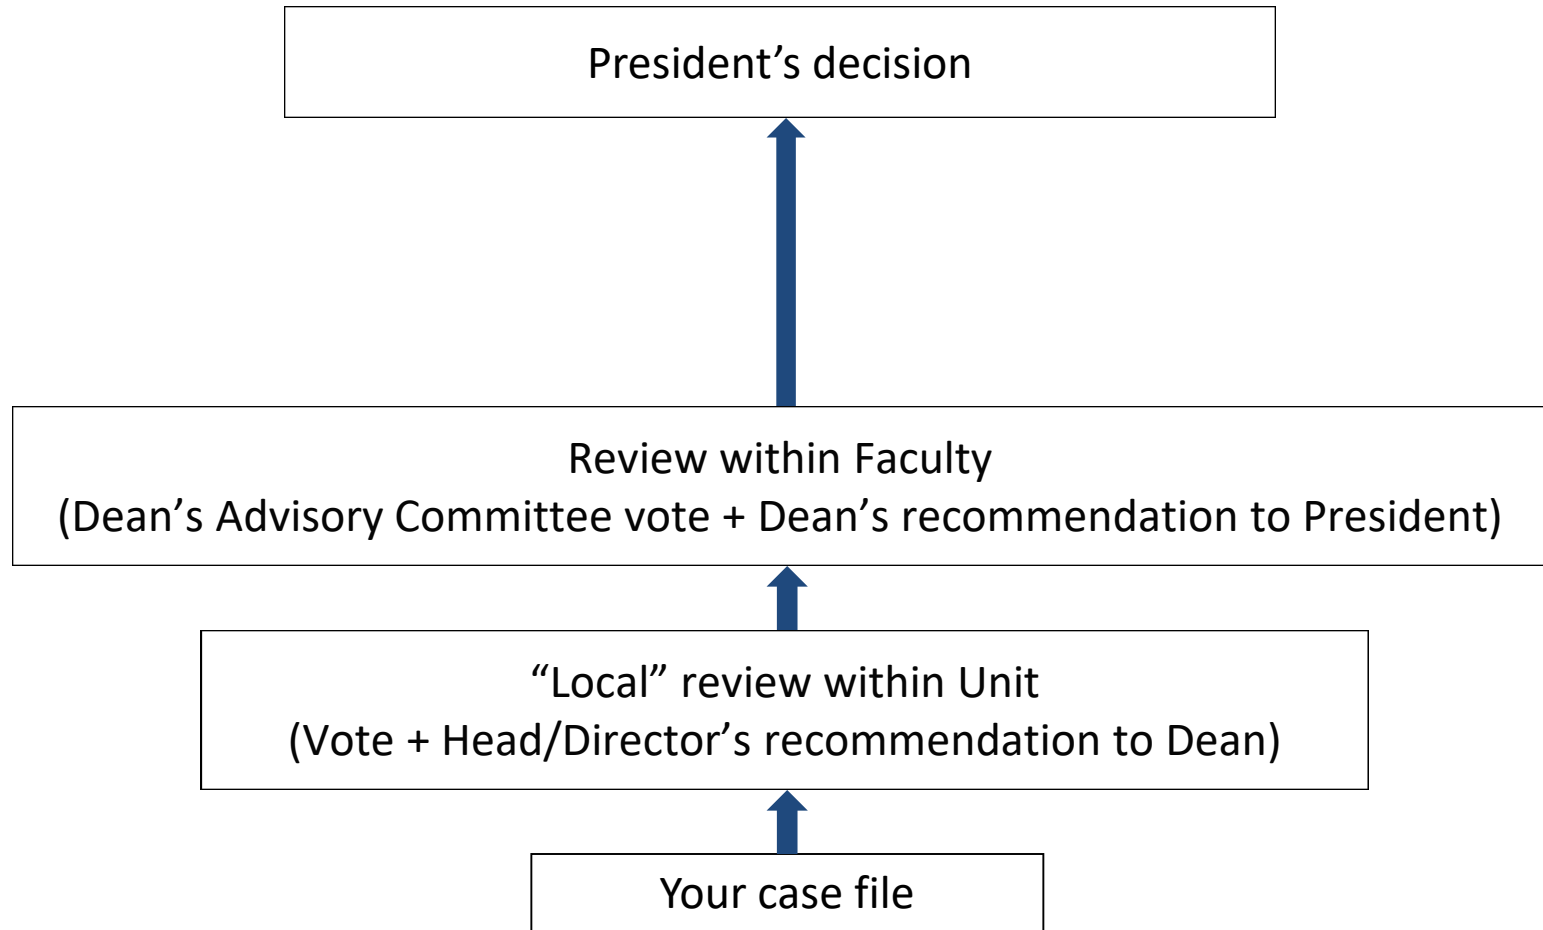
President’s decision

Review within Faculty
(Dean’s Advisory Committee vote + Dean’s recommendation to President)

“Local” review within Unit
(Vote + Head/Director’s recommendation to Dean)

Your case file